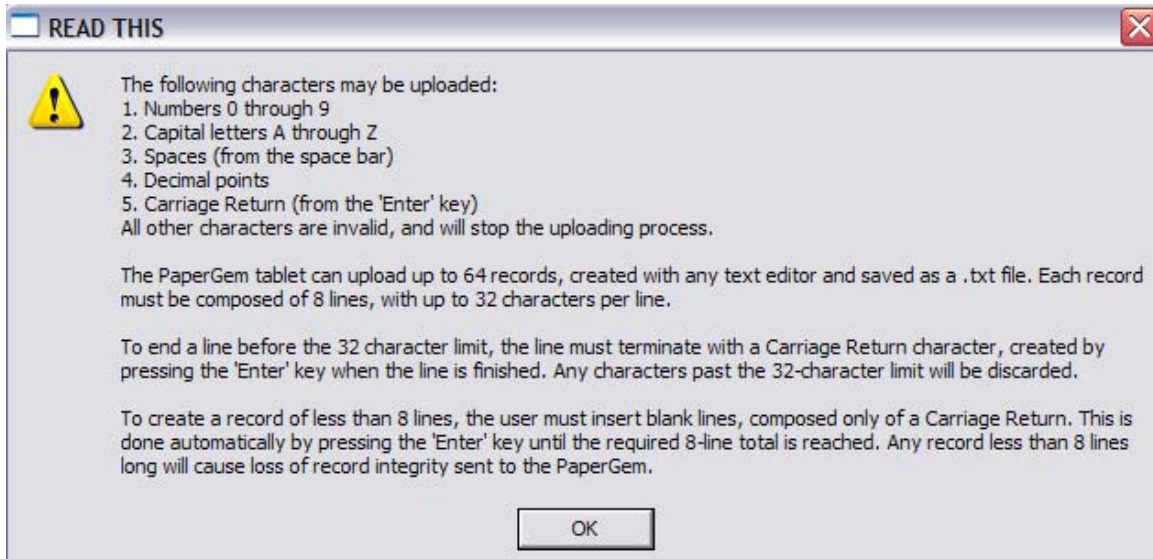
READ THIS

The following characters may be uploaded:
1. Numbers 0 through 9
2. Capital letters A through Z
3. Spaces (from the space bar)
4. Decimal points
5. Carriage Return (from the 'Enter' key)
All other characters are invalid, and will stop the uploading process.

The PaperGem tablet can upload up to 64 records, created with any text editor and saved as a .txt file. Each record must be composed of 8 lines, with up to 32 characters per line.

To end a line before the 32 character limit, the line must terminate with a Carriage Return character, created by pressing the 'Enter' key when the line is finished. Any characters past the 32-character limit will be discarded.

To create a record of less than 8 lines, the user must insert blank lines, composed only of a Carriage Return. This is done automatically by pressing the 'Enter' key until the required 8-line total is reached. Any record less than 8 lines long will cause loss of record integrity sent to the PaperGem.

OK